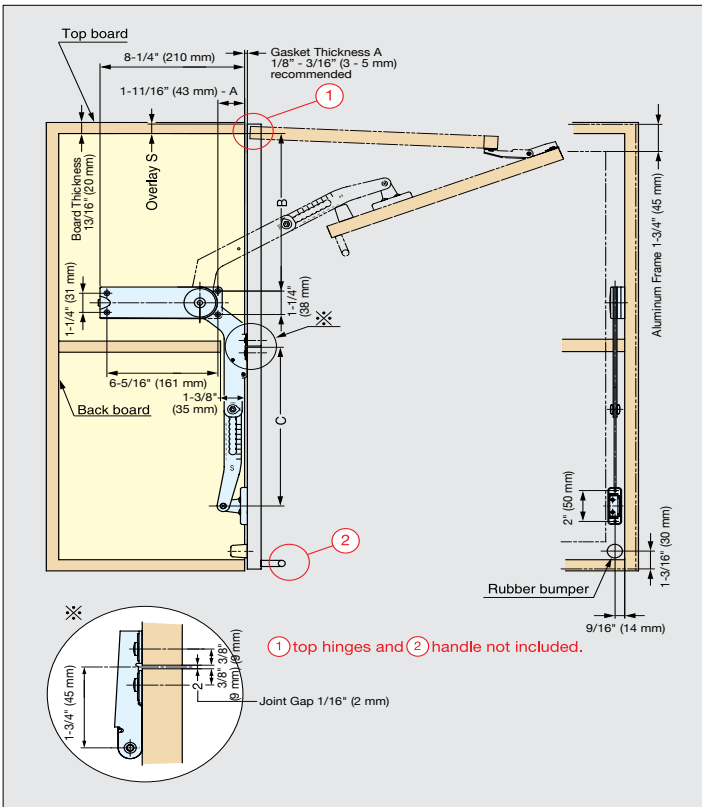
Top board
8-1/4" (210 mm)
Gasket Thickness A
1/8" - 3/16" (3 - 5 mm)
recommended
1-11/16" (43 mm) - A
1
Board Thickness
13/16" (20 mm)
Overlay S
B
Aluminum Frame 1-3/4" (45 mm)
1-1/4" (31 mm)
1-1/4"
(38 mm)
※
6-5/16" (161 mm)
Back board
1-3/8"
(35 mm)
C
S
2" (50 mm)
2
1-3/16" (30 mm)
Rubber bumper
9/16" (14 mm)
※
1-3/4" (45 mm)
3/8"
(9 mm)
3/8"
(9 mm)
2
Joint Gap 1/16" (2 mm)
1 top hinges and 2 handle not included.